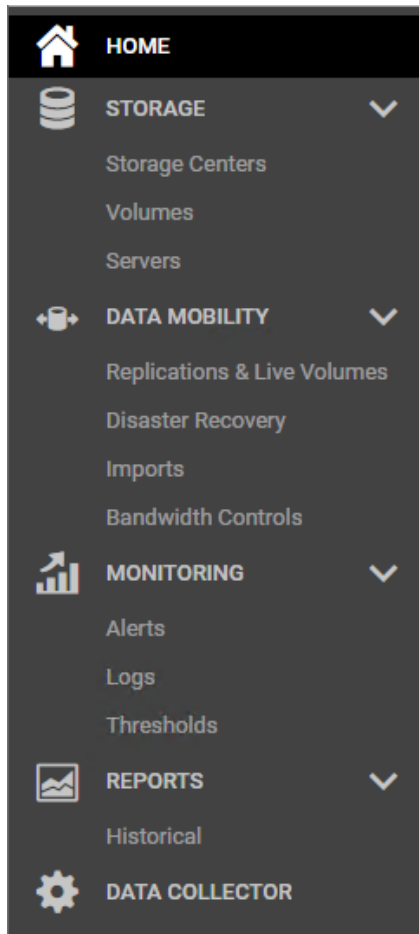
HOME

STORAGE

Storage Centers

Volumes

Servers

DATA MOBILITY

Replications & Live Volumes

Disaster Recovery

Imports

Bandwidth Controls

MONITORING

Alerts

Logs

Thresholds

REPORTS

Historical

DATA COLLECTOR